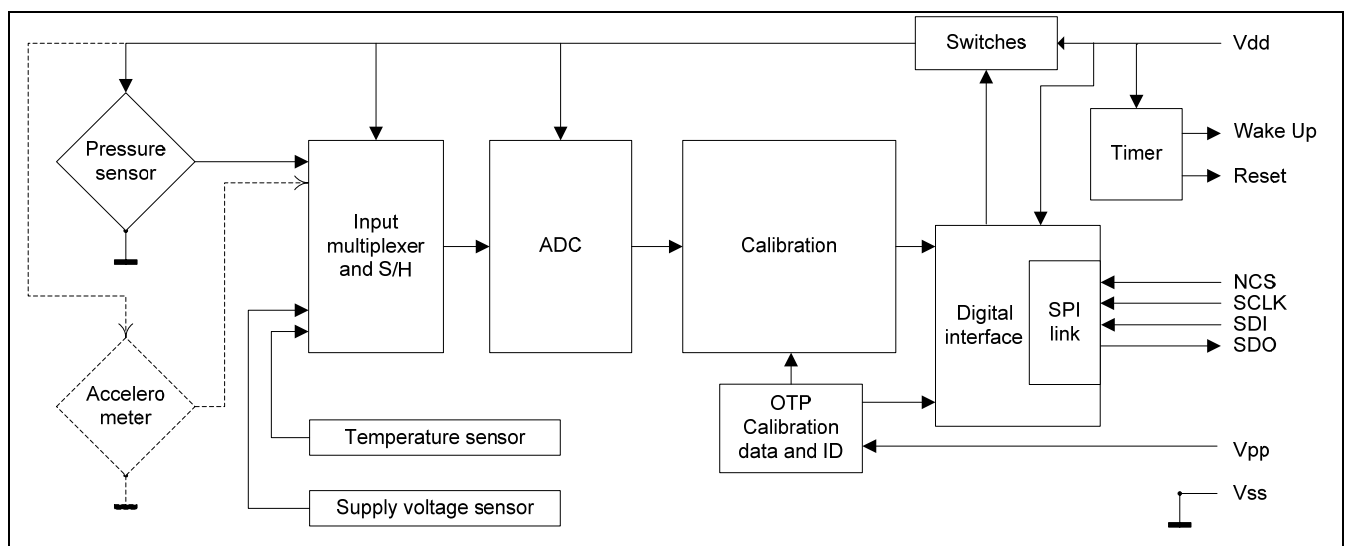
Switches

Vdd

Pressure sensor

Timer

Wake Up

Reset

Input multiplexer and S/H

ADC

Calibration

Digital interface

SPI link

NCS

SCLK

SDI

SDO

Accelero meter

OTP Calibration data and ID

Temperature sensor

Vpp

Supply voltage sensor

Vss